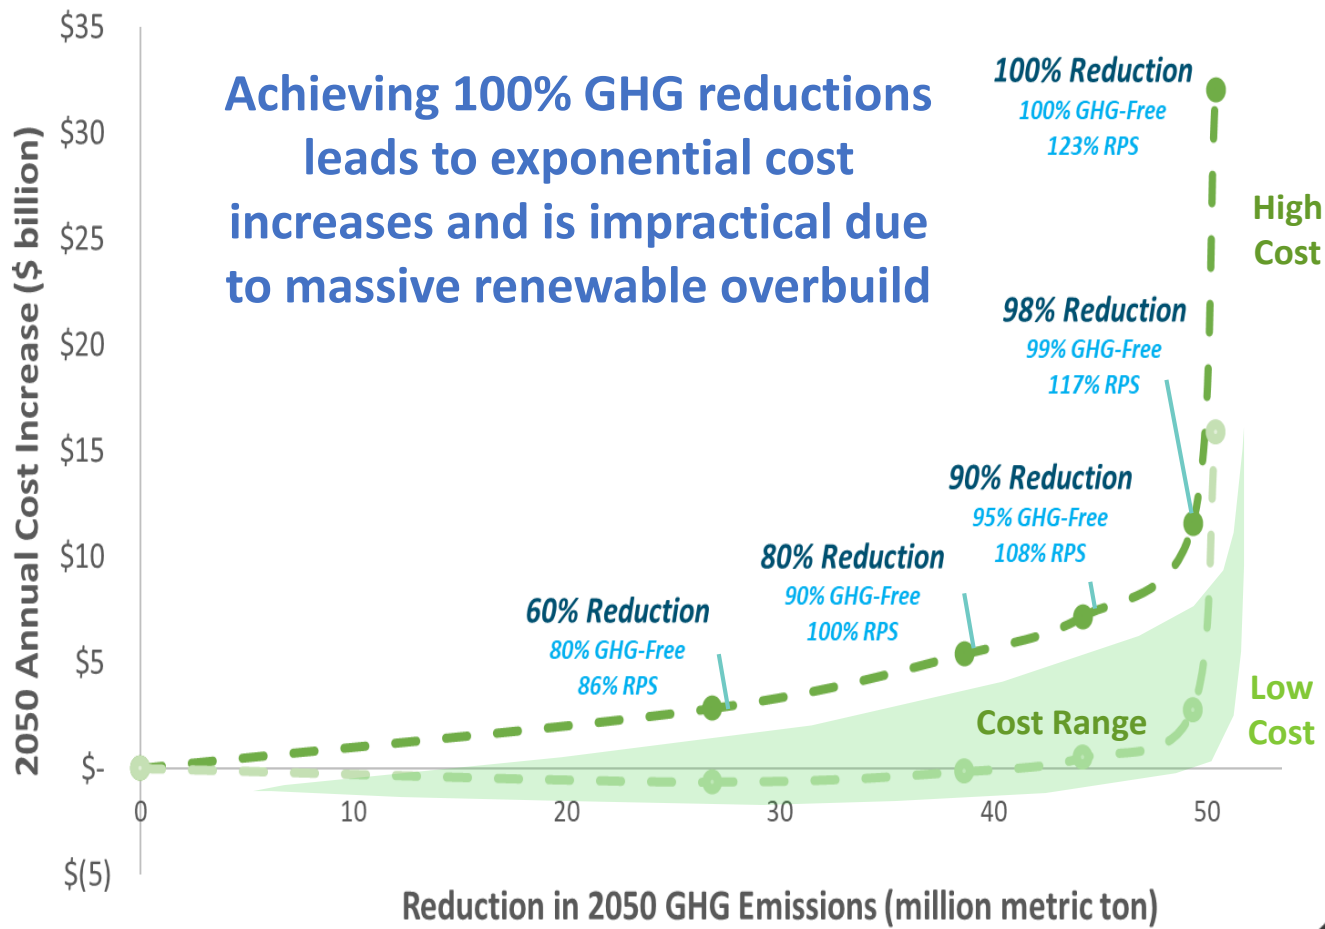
Achieving 100% GHG reductions leads to exponential cost increases and is impractical due to massive renewable overbuild

2050 Annual Cost Increase ($ billion)

$35
$30
$25
$20
$15
$10
$5
$-
$(5)

100% Reduction
100% GHG-Free
123% RPS

High Cost

98% Reduction
99% GHG-Free
117% RPS

90% Reduction
95% GHG-Free
108% RPS

80% Reduction
90% GHG-Free
100% RPS

60% Reduction
80% GHG-Free
86% RPS

Cost Range

Low Cost

0
10
20
30
40
50

Reduction in 2050 GHG Emissions (million metric ton)